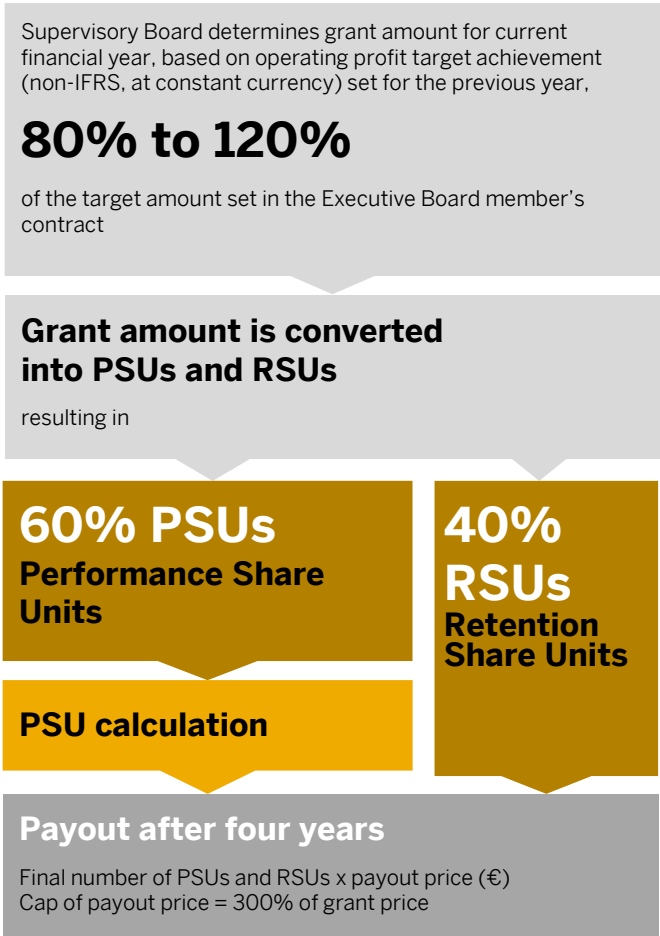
Supervisory Board determines grant amount for current financial year, based on operating profit target achievement (non-IFRS, at constant currency) set for the previous year,

80% to 120%

of the target amount set in the Executive Board member's contract

Grant amount is converted into PSUs and RSUs

resulting in

60% PSUs
Performance Share Units

40% RSUs
Retention Share Units

PSU calculation

Payout after four years

Final number of PSUs and RSUs x payout price (€)
Cap of payout price = 300% of grant price